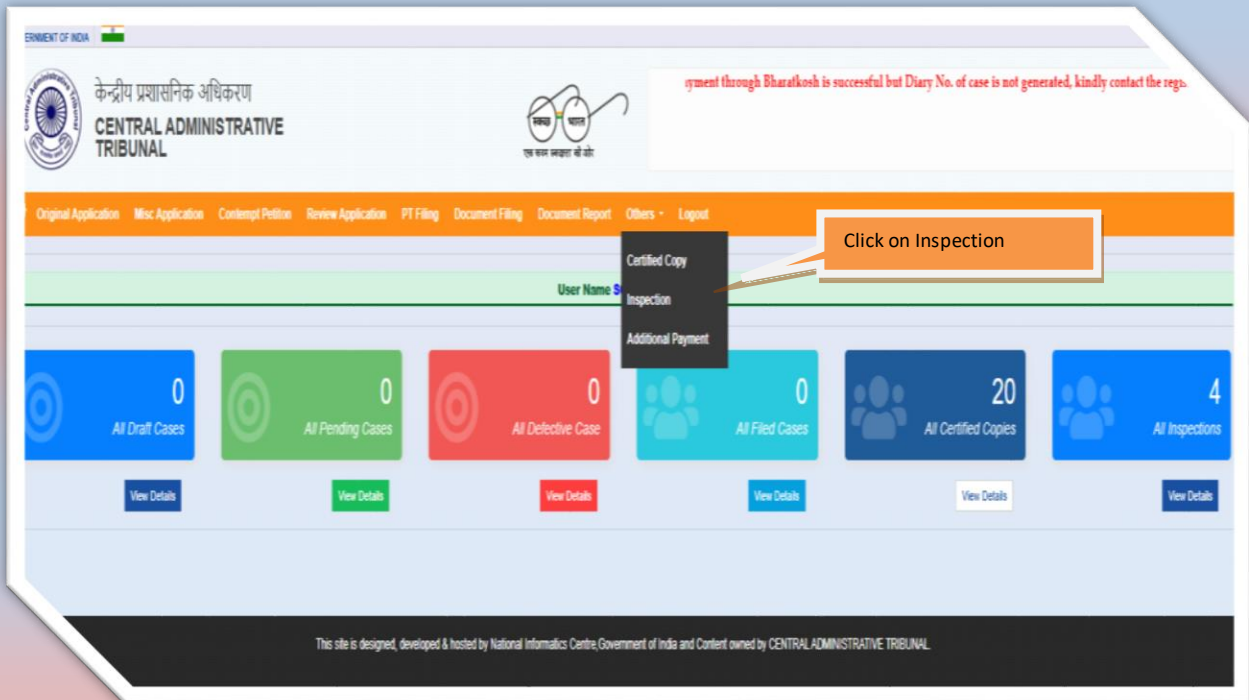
ERNMENT OF INDIA

केन्द्रीय प्रशासनिक अधिकरण
CENTRAL ADMINISTRATIVE TRIBUNAL

स्वच्छ भारत
एक कदम स्वच्छता की ओर

yment through Bharatkosh is successful but Diary No. of case is not generated, kindly contact the regis

Original Application Misc Application Contempt Petiton Review Application PT Filing Document Filing Document Report Others Logout

Certified Copy
Inspection
Additional Payment

Click on Inspection

User Name S

0
All Draft Cases
View Details

0
All Pending Cases
View Details

0
All Defective Case
View Details

0
All Filed Cases
View Details

20
All Certified Copies
View Details

4
All Inspections
View Details

This site is designed, developed & hosted by National Informatics Centre,Government of India and Content owned by CENTRAL ADMINISTRATIVE TRIBUNAL.